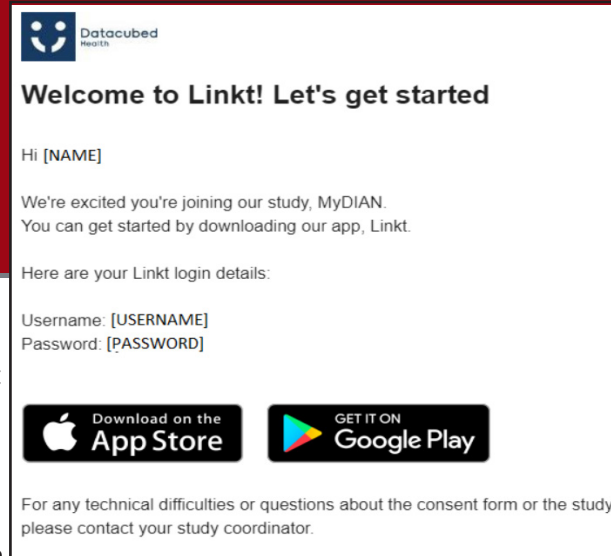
Datacubed
Health

Welcome to Linkt! Let's get started

Hi [NAME]

We're excited you're joining our study, MyDIAN.
You can get started by downloading our app, Linkt.

Here are your Linkt login details:

Username: [USERNAME]
Password: [PASSWORD]

Download on the
App Store

GET IT ON
Google Play

For any technical difficulties or questions about the consent form or the study please contact your study coordinator.